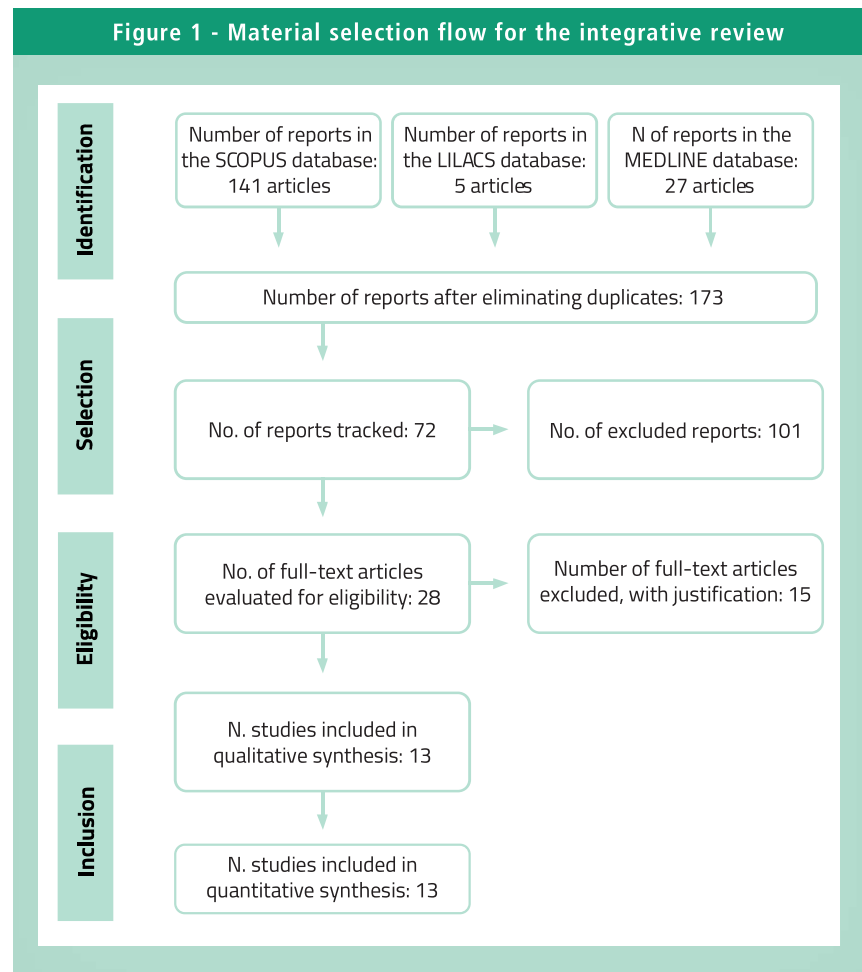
Figure 1 - Material selection flow for the integrative review

Identification

Number of reports in the SCOPUS database: 141 articles

Number of reports in the LILACS database: 5 articles

N of reports in the MEDLINE database: 27 articles

Number of reports after eliminating duplicates: 173

Selection

No. of reports tracked: 72

No. of excluded reports: 101

Eligibility

No. of full-text articles evaluated for eligibility: 28

Number of full-text articles excluded, with justification: 15

Inclusion

N. studies included in qualitative synthesis: 13

N. studies included in quantitative synthesis: 13